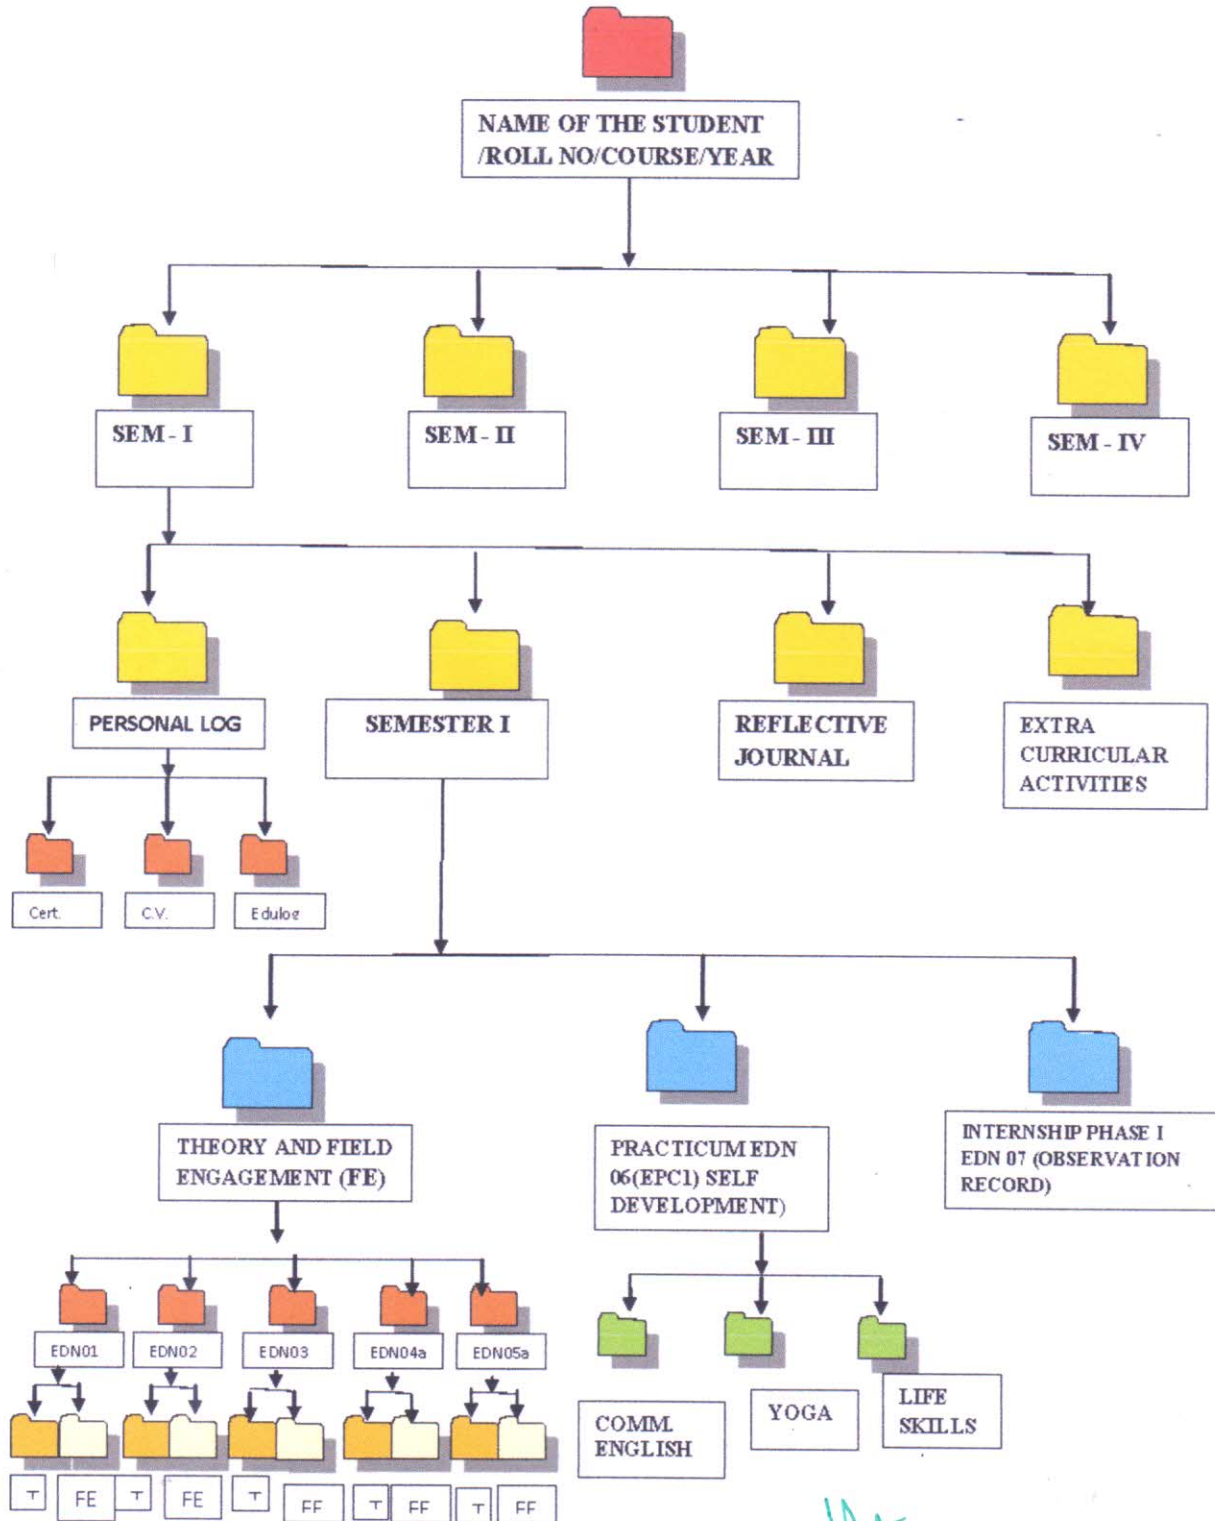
NAME OF THE STUDENT /ROLL NO/COURSE/YEAR

SEM - I

SEM - II

SEM - III

SEM - IV

PERSONAL LOG

SEMESTER I

REFLECTIVE JOURNAL

EXTRA CURRICULAR ACTIVITIES

Cert.

C.V.

Edulog

THEORY AND FIELD ENGAGEMENT (FE)

PRACTICUM EDN 06(EPC1) SELF DEVELOPMENT)

INTERNSHIP PHASE I EDN 07 (OBSERVATION RECORD)

EDN01

EDN02

EDN03

EDN04a

EDN05a

T

FE

T

FE

T

FE

T

FE

T

FE

COMM. ENGLISH

YOGA

LIFE SKILLS